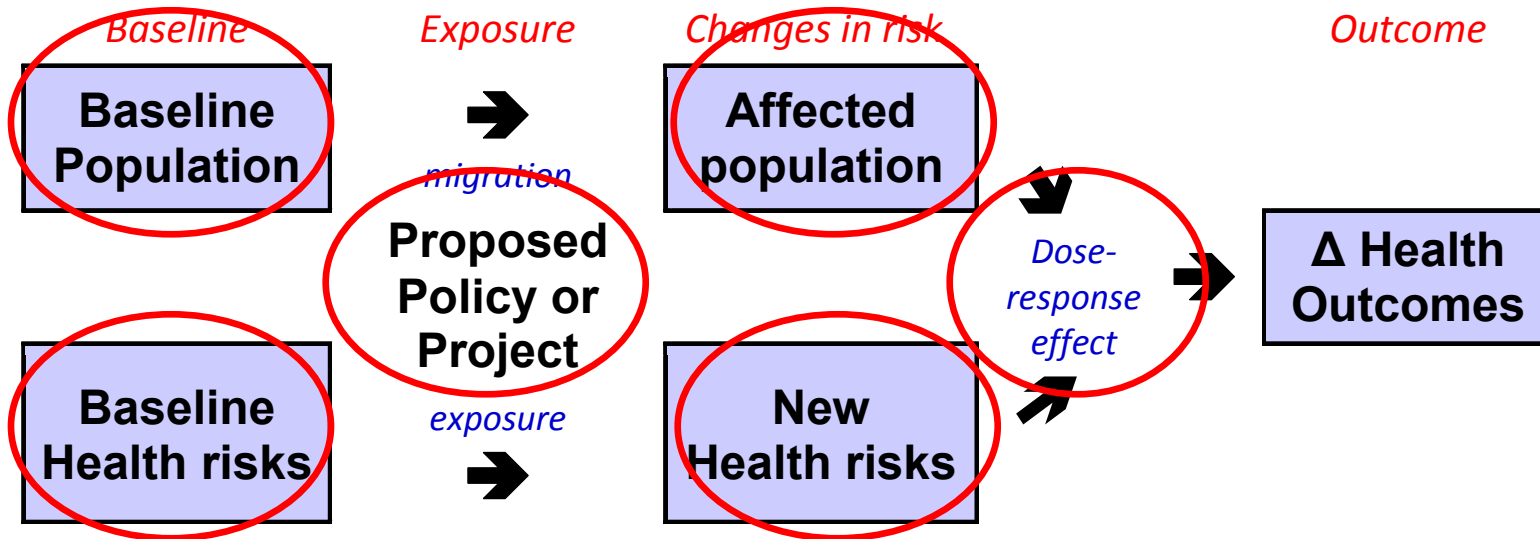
Baseline

Exposure

Changes in risk

Outcome

Baseline Population

migration

Affected population

Proposed Policy or Project

Dose-response effect

Δ Health Outcomes

Baseline Health risks

exposure

New Health risks